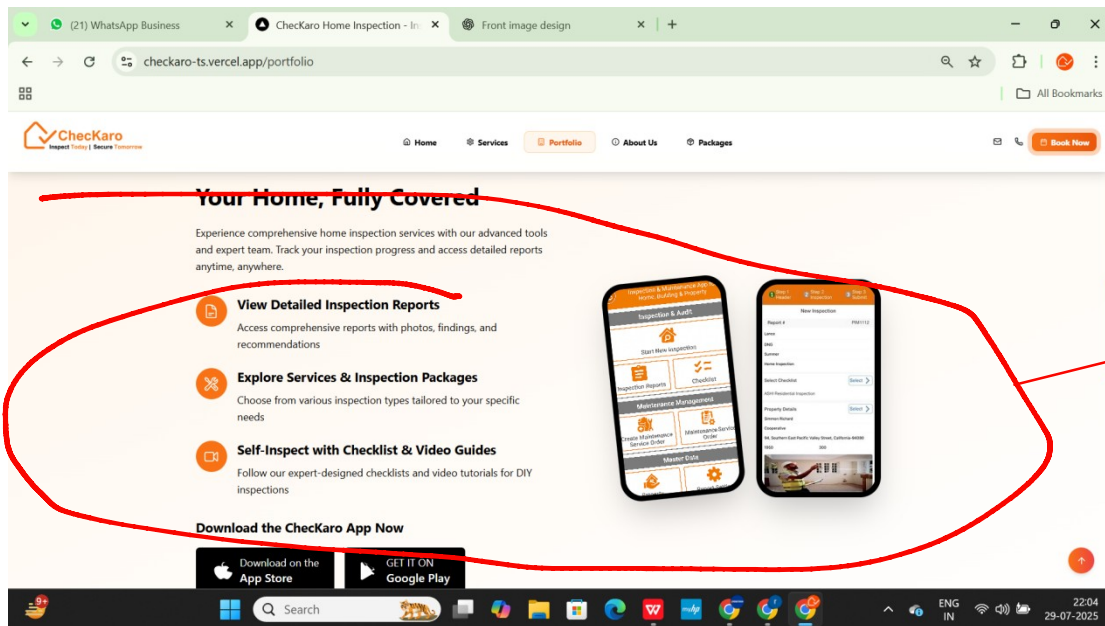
(21) WhatsApp Business ✕ ChecKaro Home Inspection - In ✕ Front image design ✕ +

checkaro-ts.vercel.app/portfolio

All Bookmarks

ChecKaro
Inspect Today | Secure Tomorrow

Home Services Portfolio About Us Packages Book Now

Your Home, Fully Covered

Experience comprehensive home inspection services with our advanced tools and expert team. Track your inspection progress and access detailed reports anytime, anywhere.

View Detailed Inspection Reports

Access comprehensive reports with photos, findings, and recommendations

Explore Services & Inspection Packages

Choose from various inspection types tailored to your specific needs

Self-Inspect with Checklist & Video Guides

Follow our expert-designed checklists and video tutorials for DIY inspections

Download the ChecKaro App Now

Download on the App Store

GET IT ON Google Play

Inspection & Maintenance App Home, Building & Property
Inspection & Audit
Start New Inspection
Inspection Reports
Checklist
Maintenance Management
Create Maintenance Service Order
Maintenance Service Order
Master Data

New Inspection
Report #
Select Checklist
Select
Property Details
Select

9+
Search
ENG IN
22:04
29-07-2025